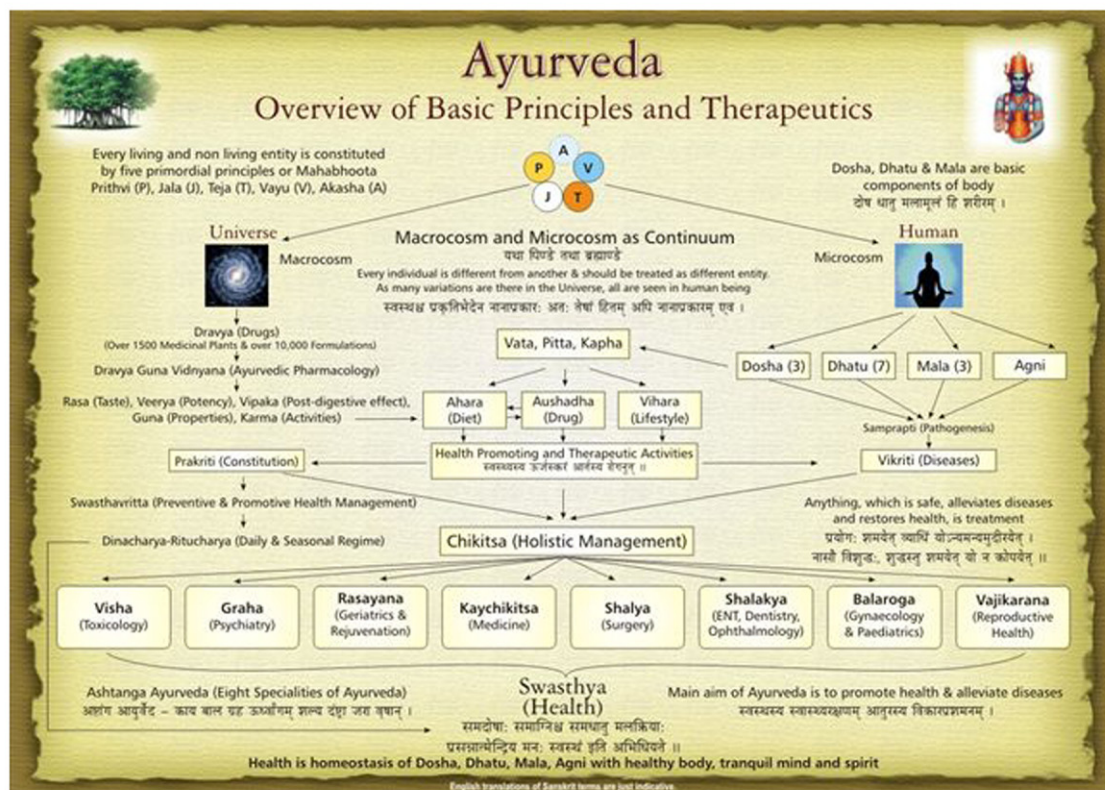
Ayurveda
Overview of Basic Principles and Therapeutics

Every living and non living entity is constituted by five primordial principles or Mahabhoota Prithvi (P), Jala (J), Teja (T), Vayu (V), Akasha (A)

A
P V
J T

Dosha, Dhatu & Mala are basic components of body
दोष धातु मलामूलं हि शरीरम् ।

Universe
Macrocosm

Macrocosm and Microcosm as Continuum
यथा पिण्डे तथा ब्रह्माण्डे
Every individual is different from another & should be treated as different entity. As many variations are there in the Universe, all are seen in human being
स्वस्थश्च प्रकृतिभेदेन नानाप्रकार: अत: तेषां हितम् अपि नानाप्रकारम् एव ।

Human
Microcosm

Dravya (Drugs)
(Over 1500 Medicinal Plants & over 10,000 Formulations)

Dravya Guna Vidnyana (Ayurvedic Pharmacology)

Rasa (Taste), Veerya (Potency), Vipaka (Post-digestive effect), Guna (Properties), Karma (Activities)

Vata, Pitta, Kapha

Dosha (3)
Dhatu (7)
Mala (3)
Agni

Ahara (Diet)
Aushadha (Drug)
Vihara (Lifestyle)

Samprapti (Pathogenesis)

Prakriti (Constitution)

Health Promoting and Therapeutic Activities
स्वस्थस्य ऊर्जस्करं आर्तस्य रोगनुत् ॥

Vikriti (Diseases)

Swasthavritta (Preventive & Promotive Health Management)

Anything, which is safe, alleviates diseases and restores health, is treatment
प्रयोग: शमयेत् व्याधिं योऽन्यमन्यमुदीरयेत् ।
नासौ विशुद्ध:, शुद्धस्तु शमयेत् यो न कोपयेत् ॥

Dinacharya-Ritucharya (Daily & Seasonal Regime)

Chikitsa (Holistic Management)

Visha (Toxicology)
Graha (Psychiatry)
Rasayana (Geriatrics & Rejuvenation)
Kaychikitsa (Medicine)
Shalya (Surgery)
Shalakya (ENT, Dentistry, Ophthalmology)
Balaroga (Gynaecology & Paediatrics)
Vajikarana (Reproductive Health)

Ashtanga Ayurveda (Eight Specialities of Ayurveda)
अष्टांग आयुर्वेद - काय बाल ग्रह ऊर्ध्वांगम् शल्य दंष्ट्रा जरा वृषान् ।

Swasthya (Health)

Main aim of Ayurveda is to promote health & alleviate diseases
स्वस्थस्य स्वास्थ्यरक्षणम् आतुरस्य विकारप्रशमनम् ।

समदोष: समाग्निश्च समधातु मलक्रिया:
प्रसन्नात्मेन्द्रिय मन: स्वस्थ इति अभिधियते ॥

Health is homeostasis of Dosha, Dhatu, Mala, Agni with healthy body, tranquil mind and spirit

English translations of Sanskrit terms are just indicative.